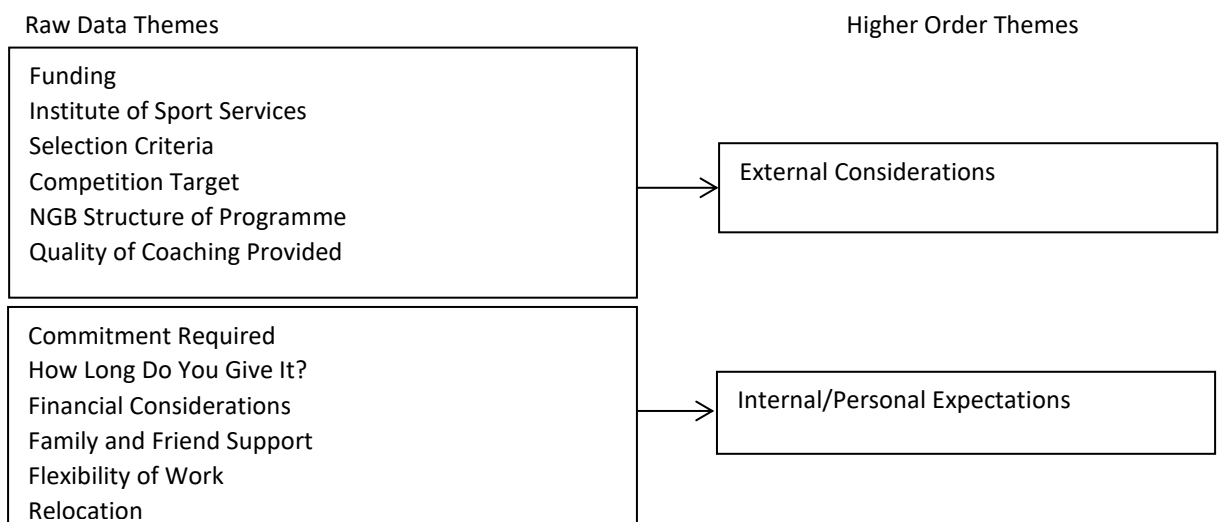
Raw Data Themes

Higher Order Themes

Funding
Institute of Sport Services
Selection Criteria
Competition Target
NGB Structure of Programme
Quality of Coaching Provided

External Considerations

Commitment Required
How Long Do You Give It?
Financial Considerations
Family and Friend Support
Flexibility of Work
Relocation

Internal/Personal Expectations